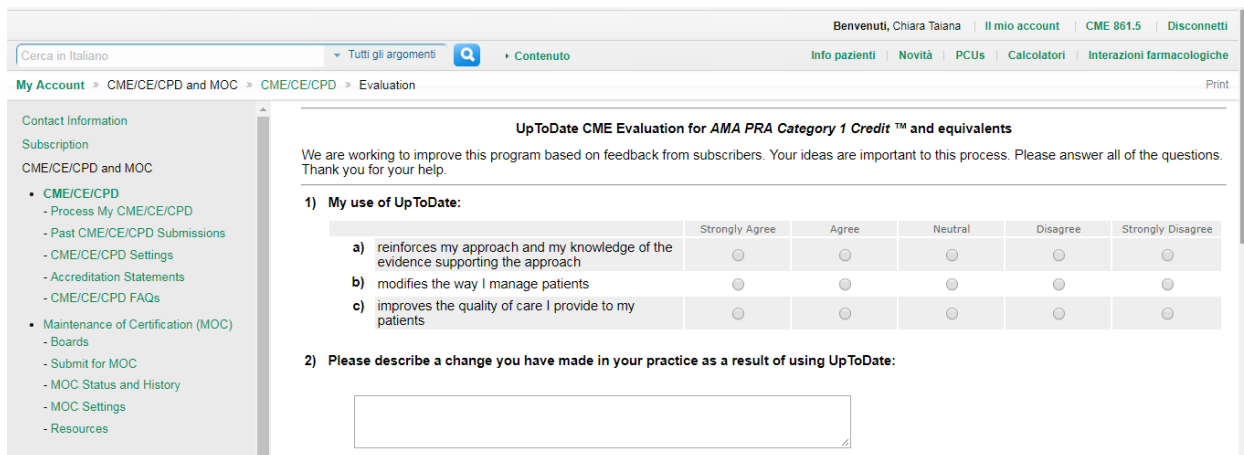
Benvenuti, Chiara Taiana | Il mio account | CME 861.5 | Disconnetti

Cerca in Italiano ▾ Tutti gli argomenti ▸ Contenuto

Info pazienti | Novità | PCUs | Calcolatori | Interazioni farmacologiche

My Account » CME/CE/CPD and MOC » CME/CE/CPD » Evaluation

Print

Contact Information
Subscription
CME/CE/CPD and MOC
- CME/CE/CPD
- Process My CME/CE/CPD
- Past CME/CE/CPD Submissions
- CME/CE/CPD Settings
- Accreditation Statements
- CME/CE/CPD FAQs
- Maintenance of Certification (MOC)
- Boards
- Submit for MOC
- MOC Status and History
- MOC Settings
- Resources

UpToDate CME Evaluation for *AMA PRA Category 1 Credit* ™ and equivalents

We are working to improve this program based on feedback from subscribers. Your ideas are important to this process. Please answer all of the questions. Thank you for your help.

1) My use of UpToDate:

| | | Strongly Agree | Agree | Neutral | Disagree | Strongly Disagree |
|---|---|---|---|---|---|---|
| a) | reinforces my approach and my knowledge of the evidence supporting the approach | | | | | |
| b) | modifies the way I manage patients | | | | | |
| c) | improves the quality of care I provide to my patients | | | | | |

2) Please describe a change you have made in your practice as a result of using UpToDate: